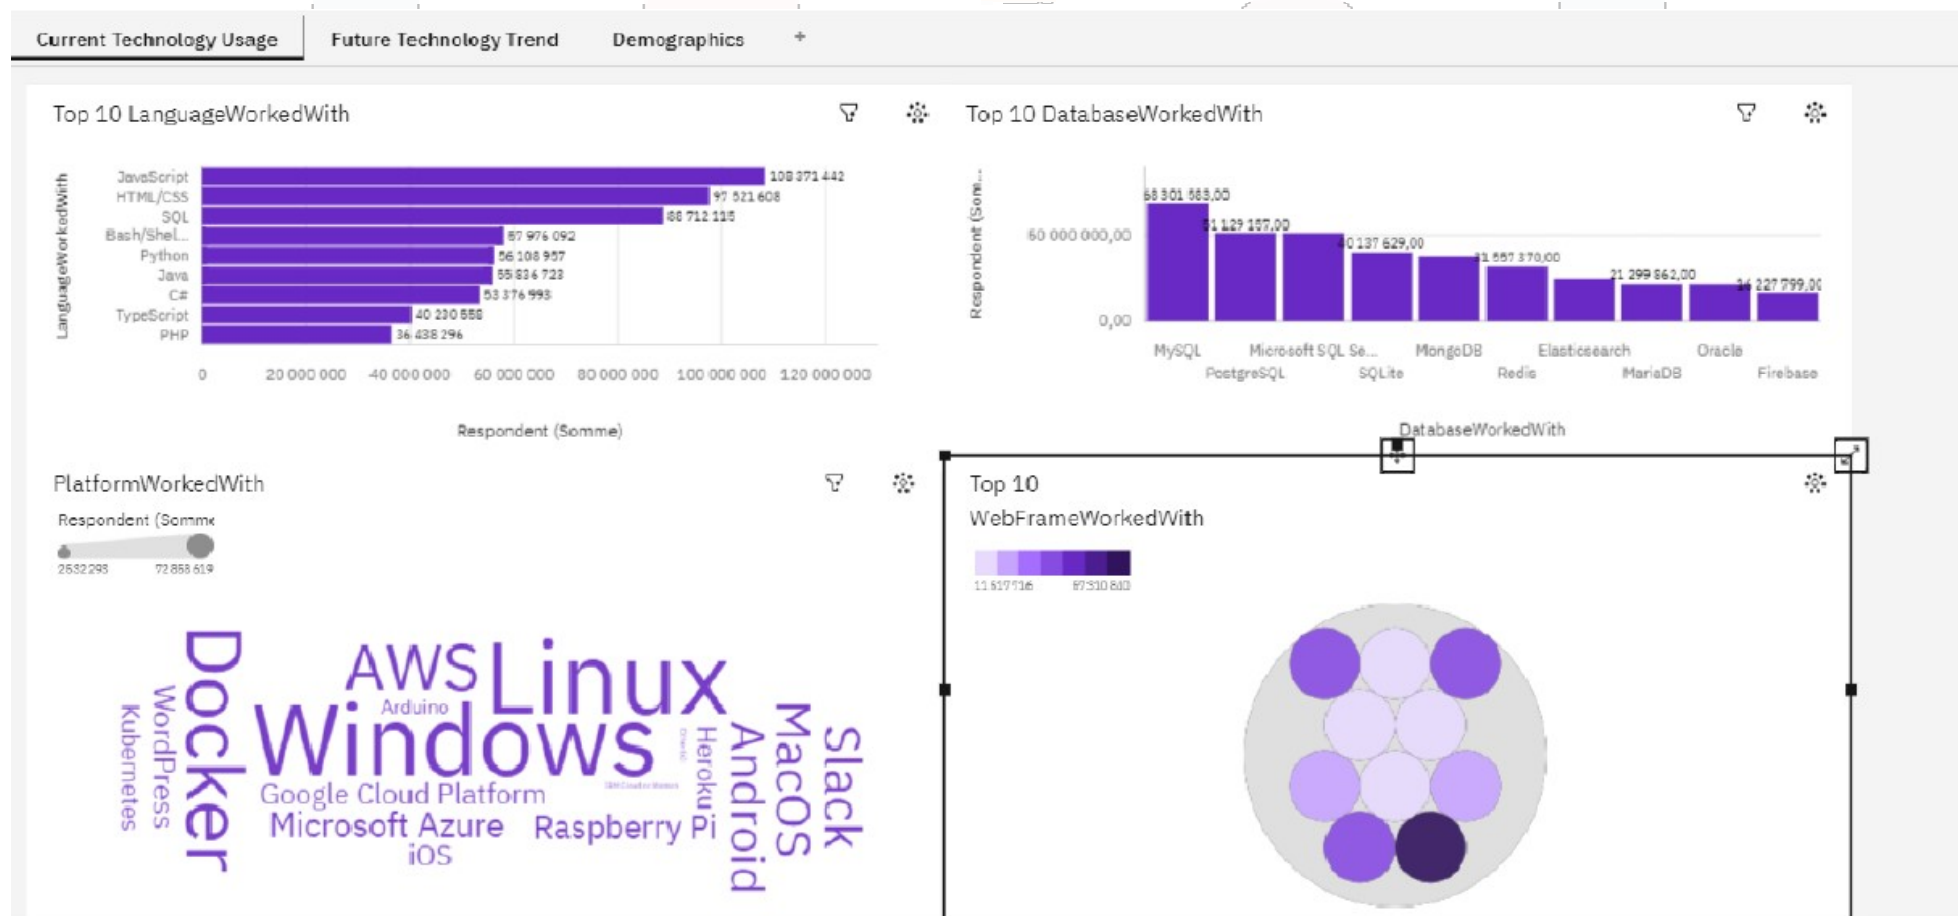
Current Technology Usage | Future Technology Trend | Demographics | +

Top 10 LanguageWorkedWith

LanguageWorkedWith

JavaScript 108 371 442
HTML/CSS 97 521 608
SQL 88 712 115
Bash/Shel... 57 976 092
Python 56 108 957
Java 55 834 723
C# 53 376 993
TypeScript 40 230 558
PHP 36 438 296

0 20 000 000 40 000 000 60 000 000 80 000 000 100 000 000 120 000 000

Respondent (Somme)

Top 10 DatabaseWorkedWith

Respondent (Som...

60 000 000,00
0,00

68 301 583,00
51 129 157,00
40 137 629,00
31 557 370,00
21 299 862,00
24 227 799,00

MySQL PostgreSQL Microsoft SQL Se... SQLite MongoDB Redis Elasticsearch MariaDB Oracle Firebase

DatabaseWorkedWith

PlatformWorkedWith

Respondent (Somme

2532293 72858619

Docker AWS Linux Arduino Windows Google Cloud Platform Microsoft Azure iOS Raspberry Pi Heroku Android MacOS Slack WordPress Kubernetes

Top 10
WebFrameWorkedWith

11517716 67310610